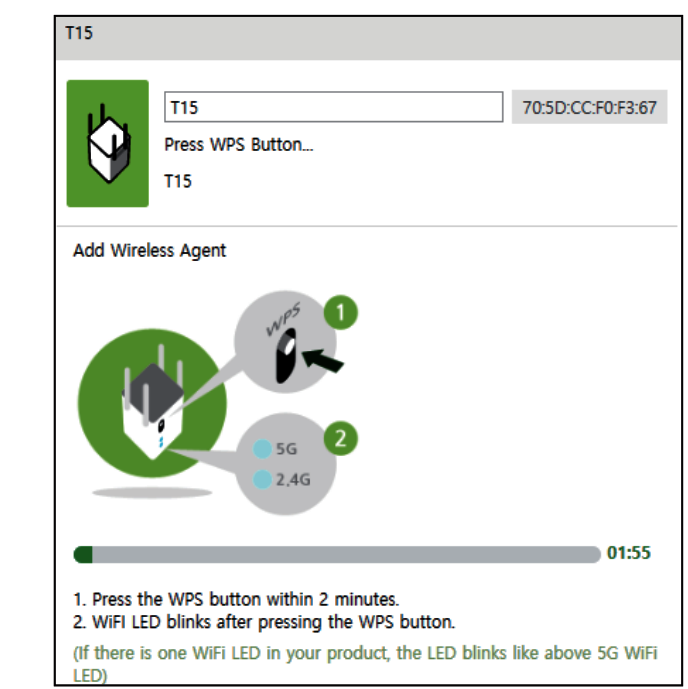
T15

T15

70:5D:CC:F0:F3:67

Press WPS Button...

T15

Add Wireless Agent

WPS

1

2

5G

2.4G

01:55

1. Press the WPS button within 2 minutes.
2. WiFI LED blinks after pressing the WPS button.

(If there is one WiFi LED in your product, the LED blinks like above 5G WiFi LED)